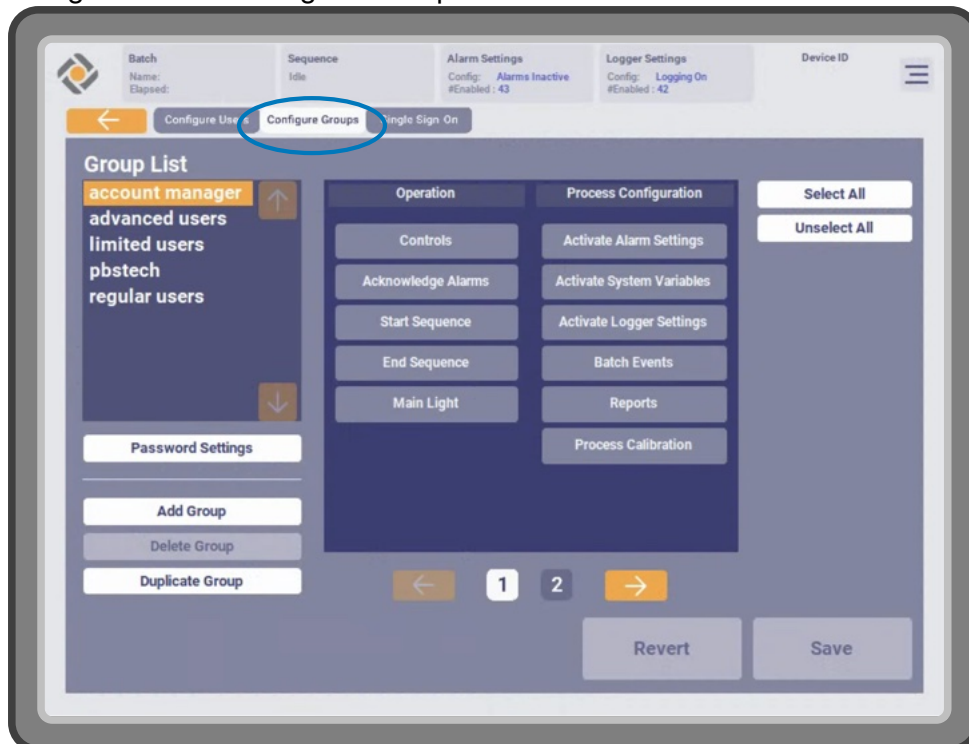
Batch
Name:
Elapsed:

Sequence
Idle

Alarm Settings
Config: Alarms Inactive
#Enabled : 43

Logger Settings
Config: Logging On
#Enabled : 42

Device ID

Configure Users
Configure Groups
Single Sign On

Group List
account manager
advanced users
limited users
pbstech
regular users

Operation
Controls
Acknowledge Alarms
Start Sequence
End Sequence
Main Light

Process Configuration
Activate Alarm Settings
Activate System Variables
Activate Logger Settings
Batch Events
Reports
Process Calibration

Select All
Unselect All

Password Settings

Add Group
Delete Group
Duplicate Group

1 2

Revert
Save